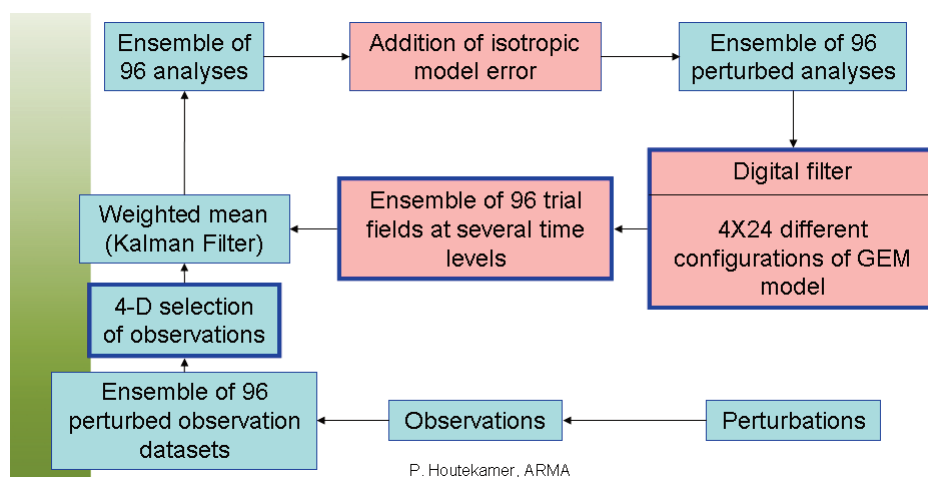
Ensemble of 96 analyses

Addition of isotropic model error

Ensemble of 96 perturbed analyses

Digital filter

4X24 different configurations of GEM model

Ensemble of 96 trial fields at several time levels

Weighted mean (Kalman Filter)

4-D selection of observations

Ensemble of 96 perturbed observation datasets

Observations

Perturbations

P. Houtekamer, ARMA